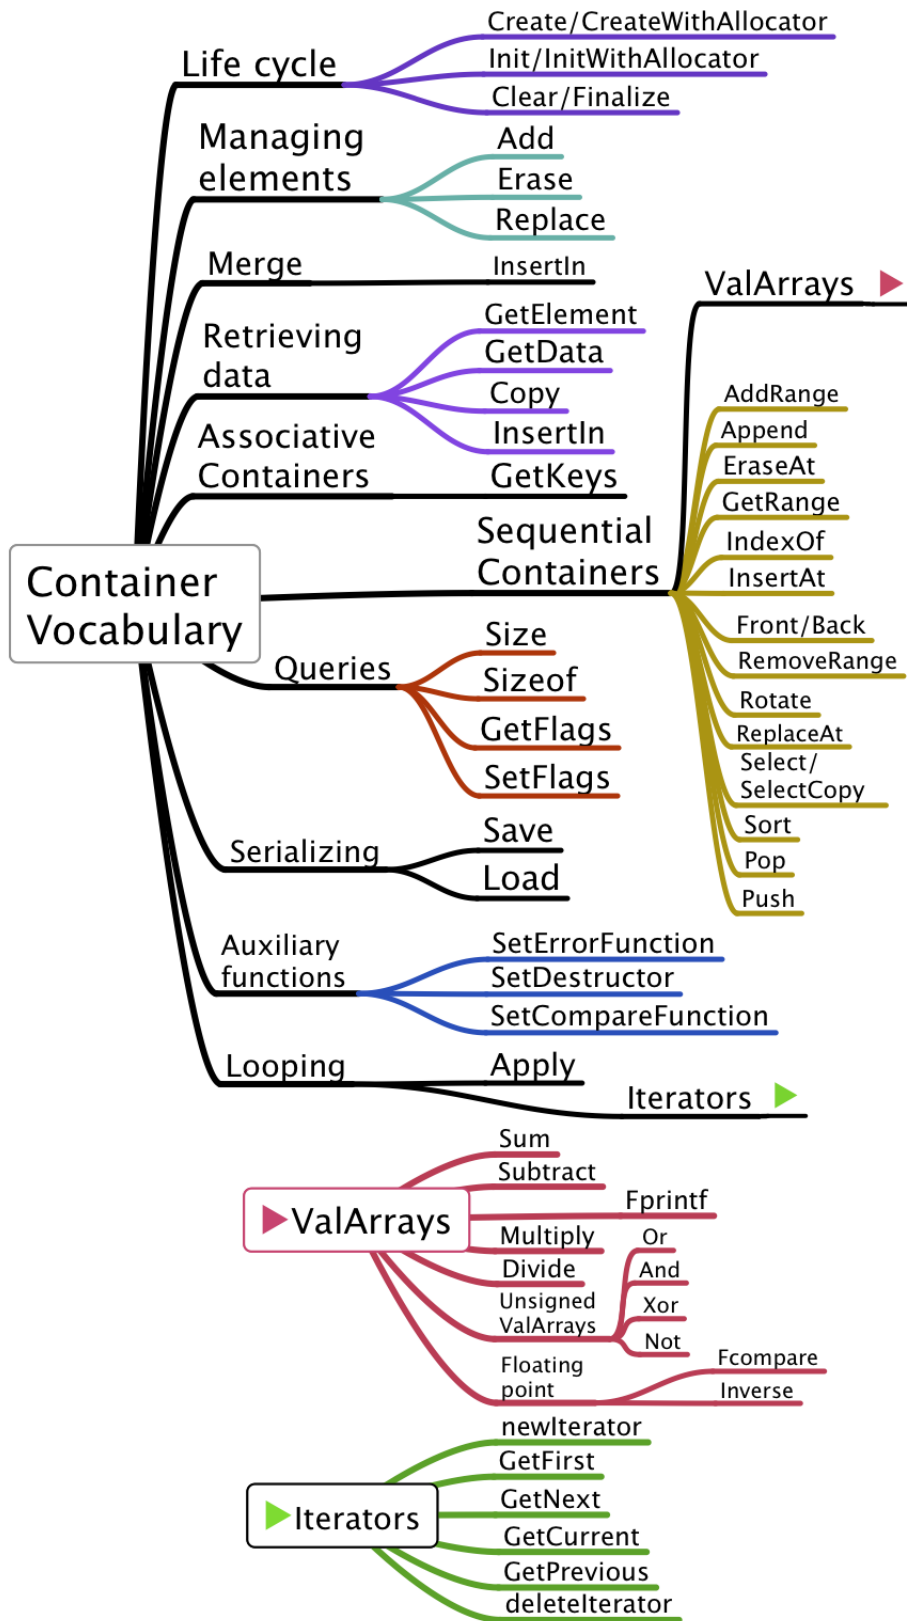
Container Vocabulary

Life cycle
Create/CreateWithAllocator
Init/InitWithAllocator
Clear/Finalize

Managing elements
Add
Erase
Replace

Merge
InsertIn

Retrieving data
GetElement
GetData
Copy
InsertIn

Associative Containers
GetKeys

Sequential Containers
ValArrays
AddRange
Append
EraseAt
GetRange
IndexOf
InsertAt
Front/Back
RemoveRange
Rotate
ReplaceAt
Select/ SelectCopy
Sort
Pop
Push

Queries
Size
Sizeof
GetFlags
SetFlags

Serializing
Save
Load

Auxiliary functions
SetErrorFunction
SetDestructor
SetCompareFunction

Looping
Apply
Iterators

ValArrays
Sum
Subtract
Fprintf
Multiply
Divide
Unsigned ValArrays
Or
And
Xor
Not
Floating point
Fcompare
Inverse

Iterators
newIterator
GetFirst
GetNext
GetCurrent
GetPrevious
deleteIterator